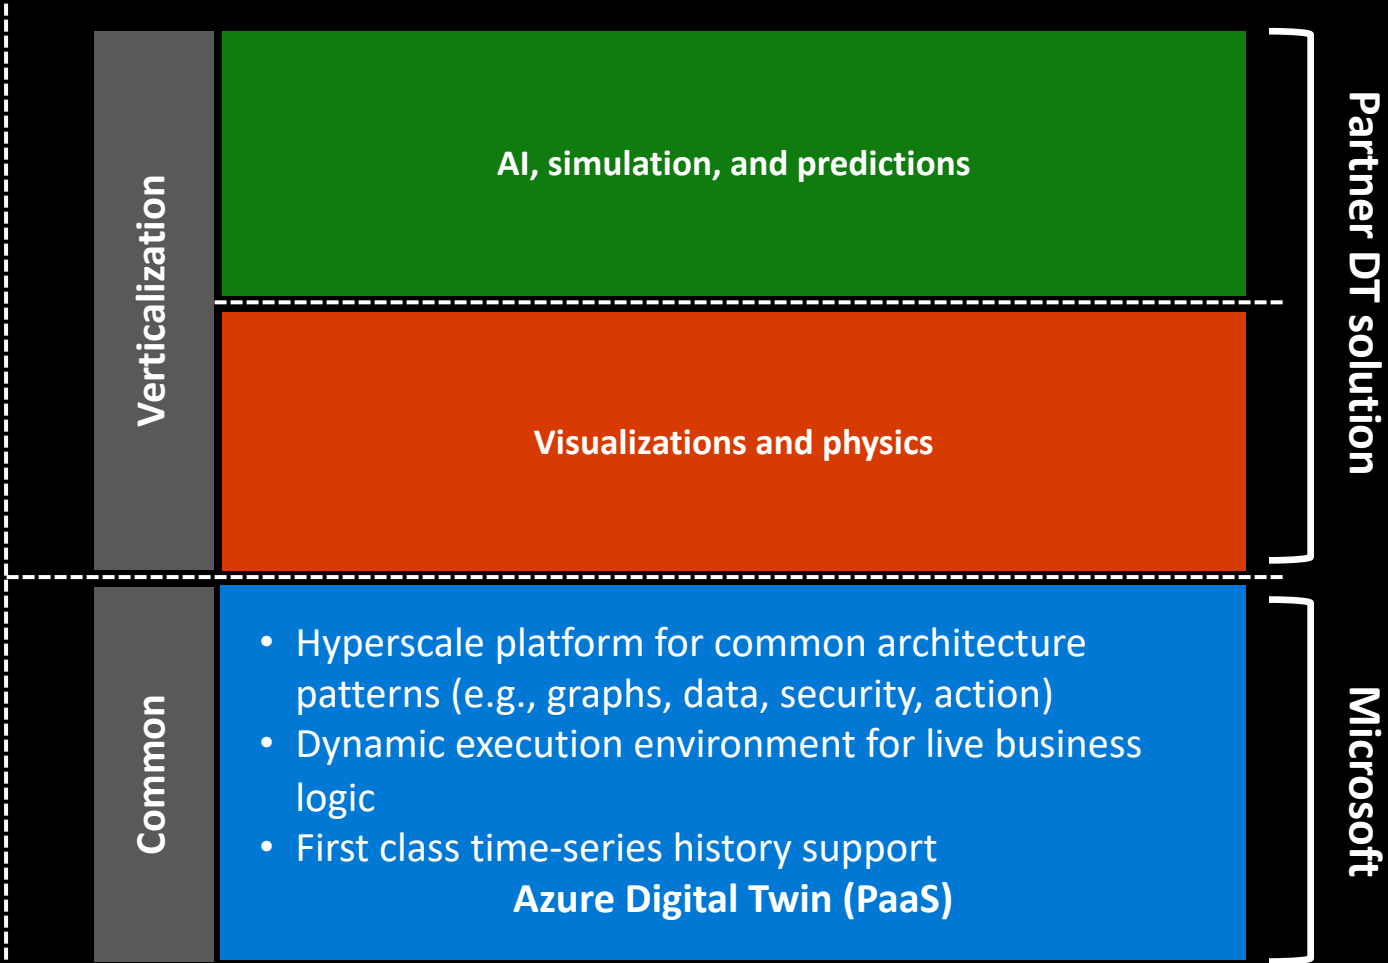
Verticalization

AI, simulation, and predictions

Visualizations and physics

Partner DT solution

Common

• Hyperscale platform for common architecture patterns (e.g., graphs, data, security, action)
• Dynamic execution environment for live business logic
• First class time-series history support

Azure Digital Twin (PaaS)

Microsoft